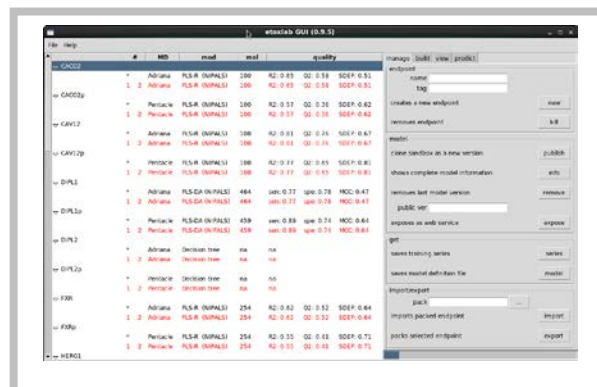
etoxlab GUI (0.9.5)

File Help

| | # | MD | mod | mol | quality | | |
|---|---|---|---|---|---|---|---|
| CACO2 | | | | | | | |
| | * | Adriana | PLS-R (NIPALS) | 100 | R2: 0.65 | Q2: 0.58 | SDEP: 0.51 |
| | 1 2 | Adriana | PLS-R (NIPALS) | 100 | R2: 0.65 | Q2: 0.58 | SDEP: 0.51 |
| CACO2p | | | | | | | |
| | * | Pentacle | PLS-R (NIPALS) | 100 | R2: 0.57 | Q2: 0.36 | SDEP: 0.62 |
| | 1 2 | Pentacle | PLS-R (NIPALS) | 100 | R2: 0.57 | Q2: 0.36 | SDEP: 0.62 |
| CAV12 | | | | | | | |
| | * | Adriana | PLS-R (NIPALS) | 388 | R2: 0.81 | Q2: 0.76 | SDEP: 0.67 |
| | 1 2 | Adriana | PLS-R (NIPALS) | 388 | R2: 0.81 | Q2: 0.76 | SDEP: 0.67 |
| CAV12p | | | | | | | |
| | * | Pentacle | PLS-R (NIPALS) | 388 | R2: 0.77 | Q2: 0.65 | SDEP: 0.81 |
| | 1 2 | Pentacle | PLS-R (NIPALS) | 388 | R2: 0.77 | Q2: 0.65 | SDEP: 0.81 |
| DIPL1 | | | | | | | |
| | * | Adriana | PLS-DA (NIPALS) | 464 | sen: 0.77 | spe: 0.78 | MCC: 0.47 |
| | 1 2 | Adriana | PLS-DA (NIPALS) | 464 | sen: 0.77 | spe: 0.78 | MCC: 0.47 |
| DIPL1p | | | | | | | |
| | * | Pentacle | PLS-DA (NIPALS) | 458 | sen: 0.89 | spe: 0.74 | MCC: 0.64 |
| | 1 2 | Pentacle | PLS-DA (NIPALS) | 458 | sen: 0.89 | spe: 0.74 | MCC: 0.64 |
| DIPL2 | | | | | | | |
| | * | Adriana | Decision tree | na | na | | |
| | 1 2 | Adriana | Decision tree | na | na | | |
| DIPL2p | | | | | | | |
| | * | Pentacle | Decision tree | na | na | | |
| | 1 2 | Pentacle | Decision tree | na | na | | |
| FXR | | | | | | | |
| | * | Adriana | PLS-R (NIPALS) | 254 | R2: 0.62 | Q2: 0.52 | SDEP: 0.64 |
| | 1 2 | Adriana | PLS-R (NIPALS) | 254 | R2: 0.62 | Q2: 0.52 | SDEP: 0.64 |
| FXRp | | | | | | | |
| | * | Pentacle | PLS-R (NIPALS) | 254 | R2: 0.55 | Q2: 0.41 | SDEP: 0.71 |
| | 1 2 | Pentacle | PLS-R (NIPALS) | 254 | R2: 0.55 | Q2: 0.41 | SDEP: 0.71 |
| HERG1 | | | | | | | |

manage build view predict

endpoint
name
tag
creates a new endpoint new
removes endpoint kill

model
clone sandbox as a new version publish
shows complete model information info
removes last model version remove
public ver
exposes as web service expose

get
saves training series series
saves model definition file model

import/export
pack ...
imports packed endpoint import
packs selected endpoint export